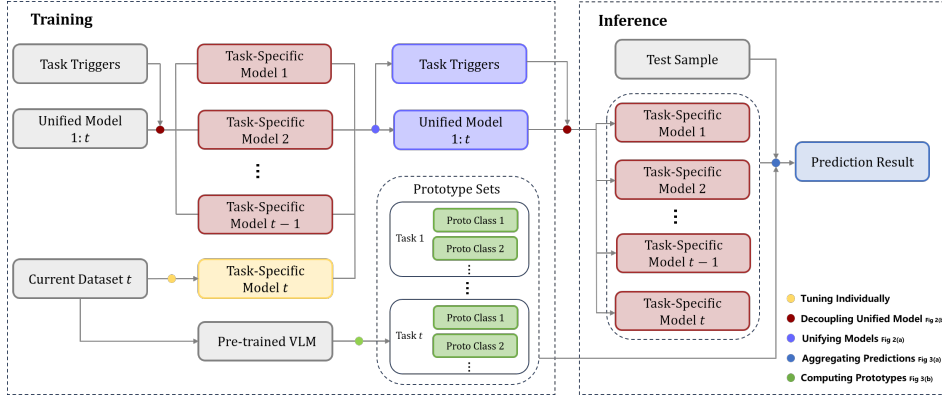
Training

Task Triggers

Unified Model 1: $t$

Task-Specific Model 1

Task-Specific Model 2

⋮

Task-Specific Model $t-1$

Current Dataset $t$

Task-Specific Model $t$

Pre-trained VLM

Task Triggers

Unified Model 1: $t$

Prototype Sets

Task 1

Proto Class 1

Proto Class 2

⋮

⋮

Task $t$

Proto Class 1

Proto Class 2

⋮

Inference

Test Sample

Task-Specific Model 1

Task-Specific Model 2

⋮

Task-Specific Model $t-1$

Task-Specific Model $t$

Prediction Result

Tuning Individually

Decoupling Unified Model Fig 2(b)

Unifying Models Fig 2(a)

Aggregating Predictions Fig 3(a)

Computing Prototypes Fig 3(b)